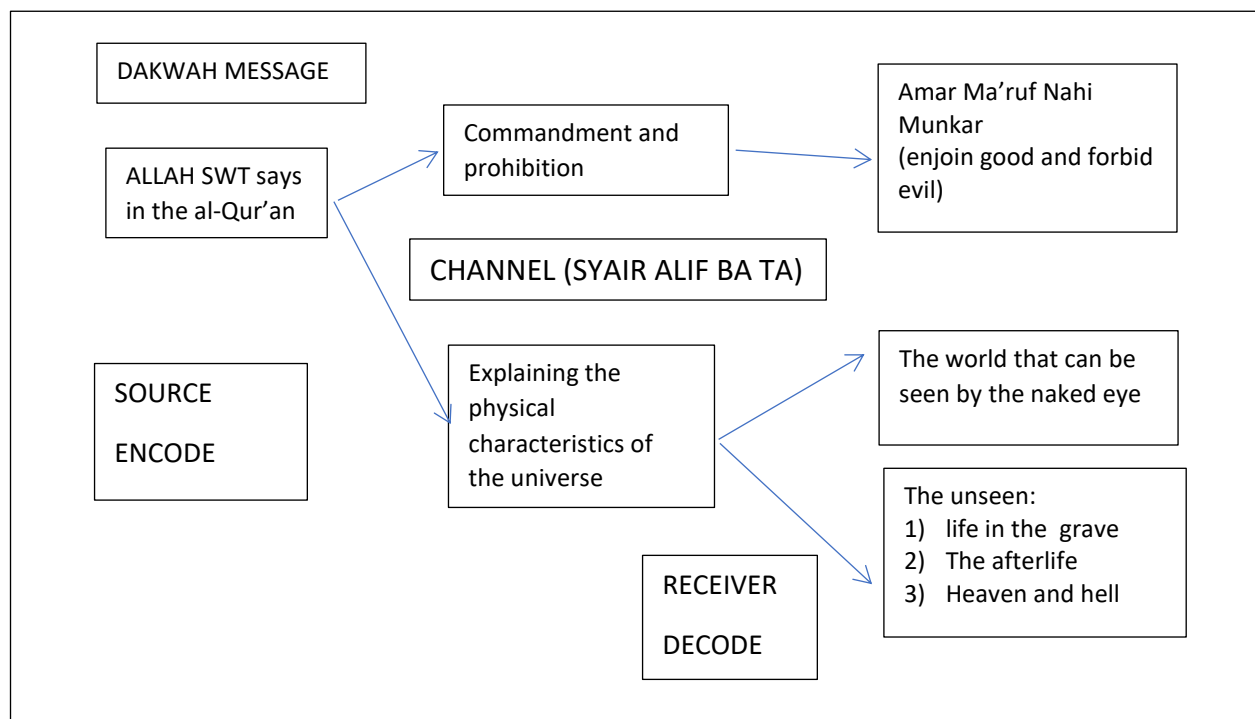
DAKWAH MESSAGE

ALLAH SWT says in the al-Qur'an

Commandment and prohibition

Amar Ma'ruf Nahi Munkar (enjoin good and forbid evil)

CHANNEL (SYAIR ALIF BA TA)

SOURCE

ENCODE

Explaining the physical characteristics of the universe

The world that can be seen by the naked eye

The unseen:
1) life in the grave
2) The afterlife
3) Heaven and hell

RECEIVER

DECODE